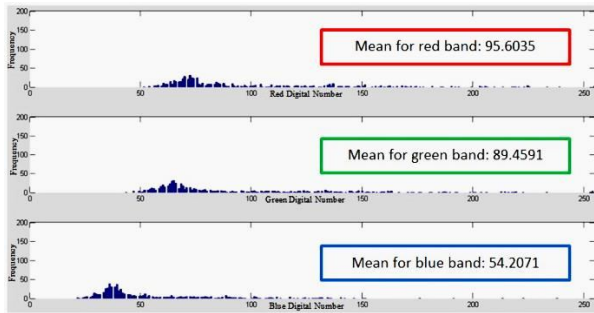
200
150
100
50
0
Frequency
0
50
100
Red Digital Number
150
200
250
Mean for red band: 95.6035

200
150
100
50
0
Frequency
0
50
100
Green Digital Number
150
200
250
Mean for green band: 89.4591

200
150
100
50
0
Frequency
0
50
100
Blue Digital Number
150
200
250
Mean for blue band: 54.2071